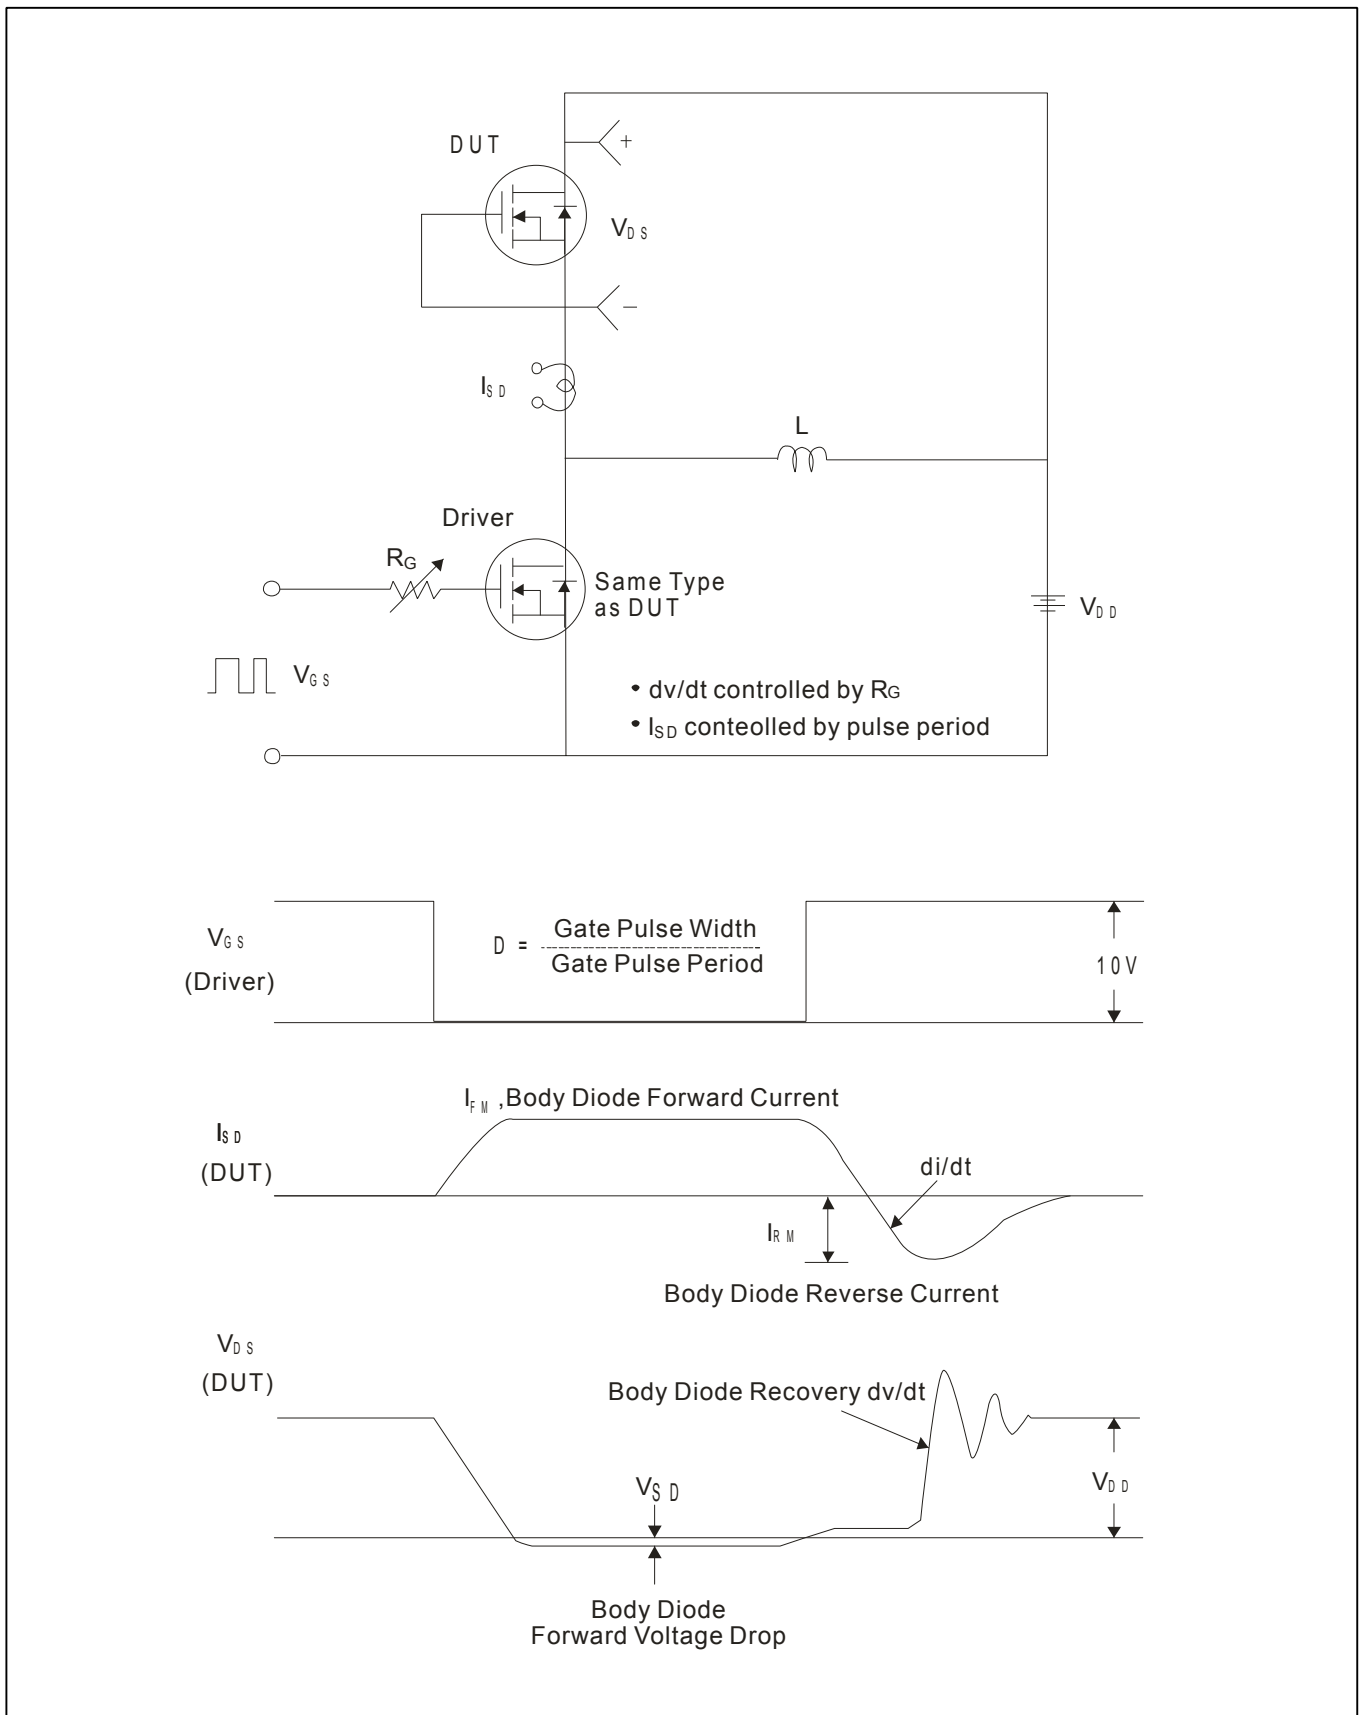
DUT

+

$V_{DS}$

−

$I_{SD}$

L

Driver

$R_G$

Same Type as DUT

$V_{DD}$

$V_{GS}$

• dv/dt controlled by $R_G$

• $I_{SD}$ conteolled by pulse period

$V_{GS}$ (Driver)

D = $\frac{\text{Gate Pulse Width}}{\text{Gate Pulse Period}}$

10V

$I_{FM}$ ,Body Diode Forward Current

$I_{SD}$ (DUT)

di/dt

$I_{RM}$

Body Diode Reverse Current

$V_{DS}$ (DUT)

Body Diode Recovery dv/dt

$V_{SD}$

$V_{DD}$

Body Diode Forward Voltage Drop